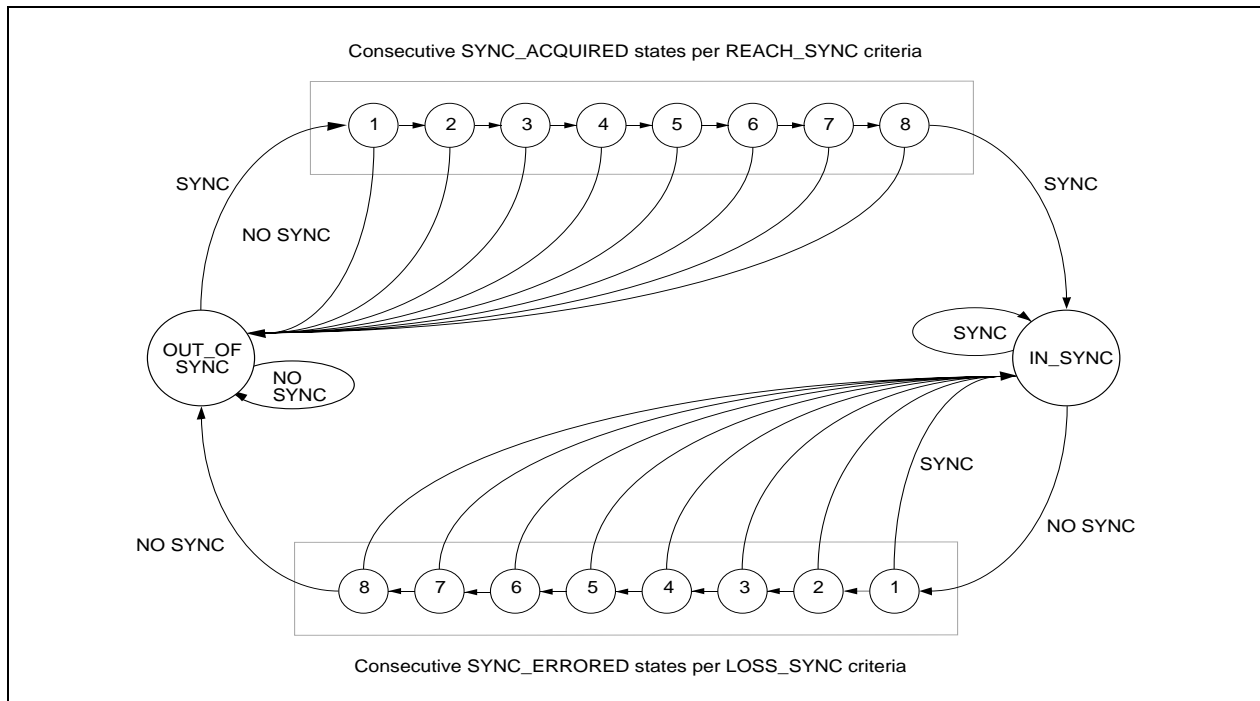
Consecutive SYNC_ACQUIRED states per REACH_SYNC criteria

1 2 3 4 5 6 7 8

SYNC

NO SYNC

SYNC

OUT_OF SYNC

NO SYNC

SYNC

IN_SYNC

SYNC

NO SYNC

NO SYNC

8 7 6 5 4 3 2 1

Consecutive SYNC_ERRORED states per LOSS_SYNC criteria